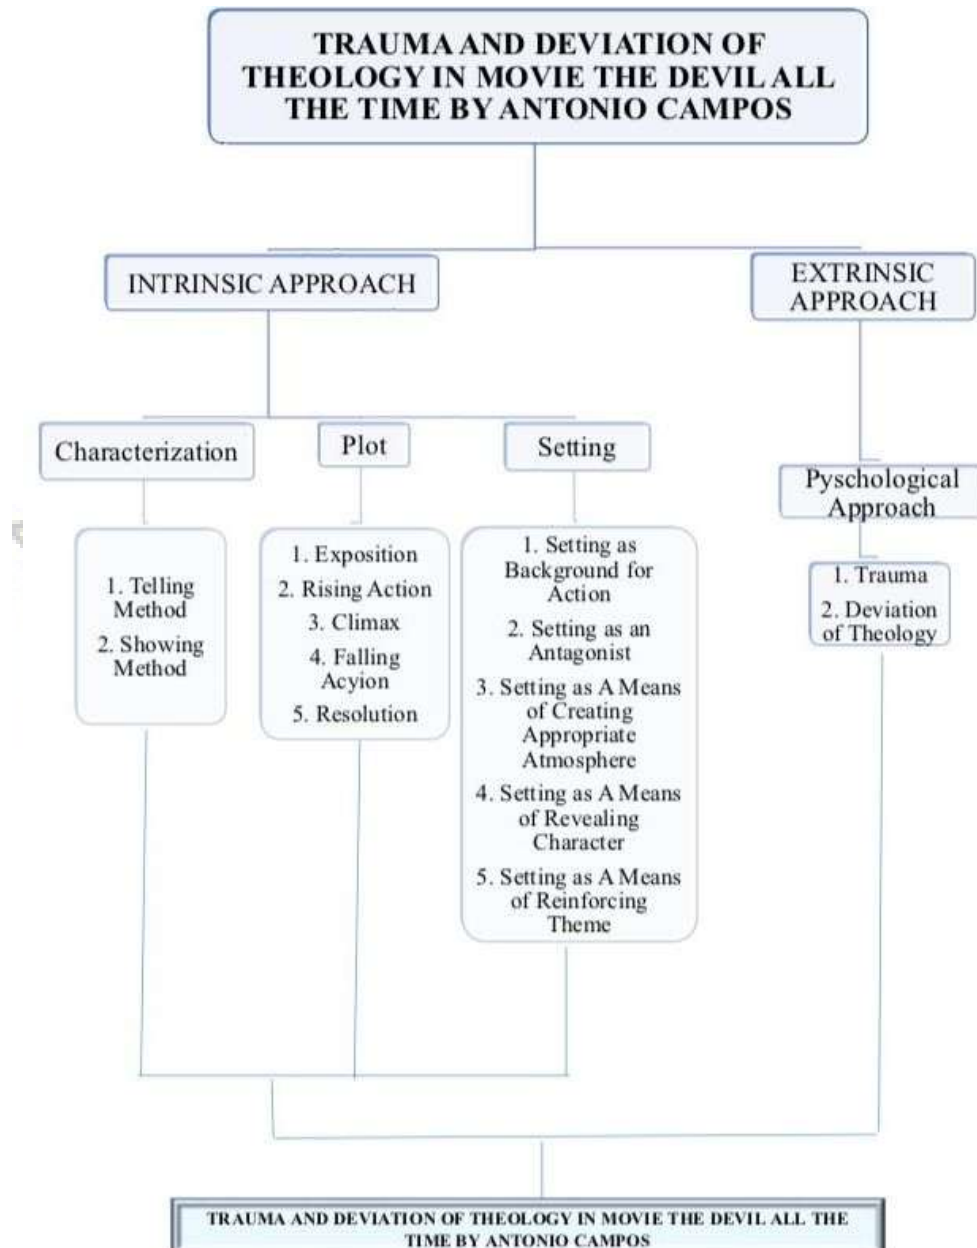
TRAUMA AND DEVIATION OF THEOLOGY IN MOVIE THE DEVIL ALL THE TIME BY ANTONIO CAMPOS

INTRINSIC APPROACH

EXTRINSIC APPROACH

Characterization

Plot

Setting

Pyschological Approach

1. Telling Method
2. Showing Method

1. Exposition
2. Rising Action
3. Climax
4. Falling Acyion
5. Resolution

1. Setting as Background for Action
2. Setting as an Antagonist
3. Setting as A Means of Creating Appropriate Atmosphere
4. Setting as A Means of Revealing Character
5. Setting as A Means of Reinforcing Theme

1. Trauma
2. Deviation of Theology

TRAUMA AND DEVIATION OF THEOLOGY IN MOVIE THE DEVIL ALL THE TIME BY ANTONIO CAMPOS